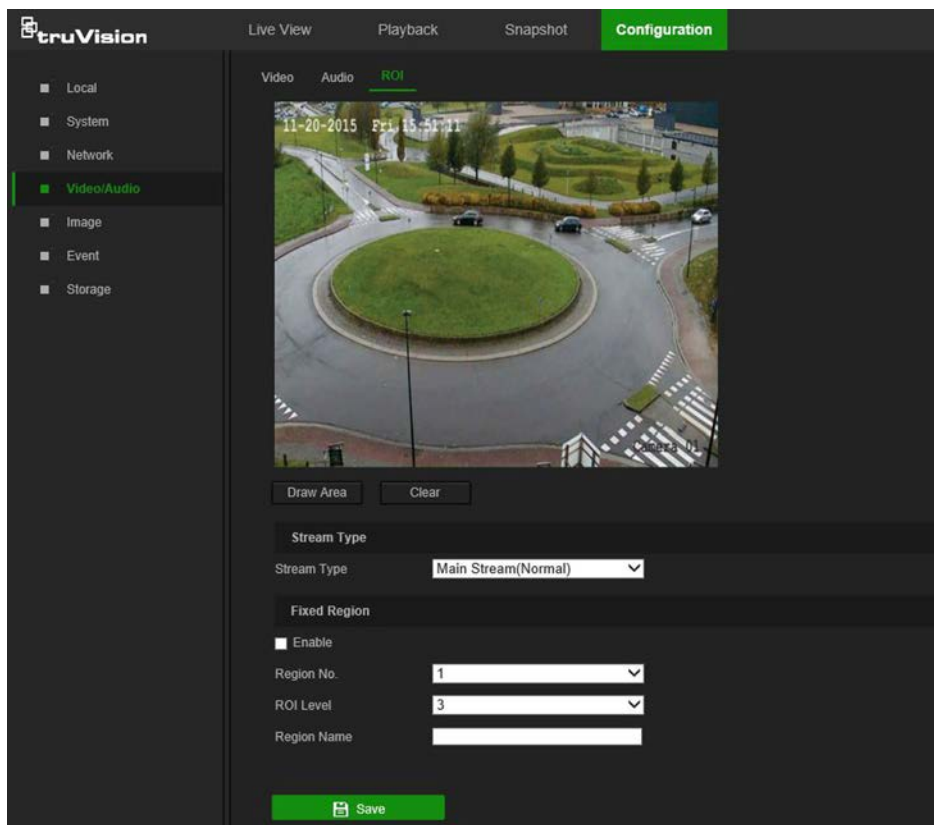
truVision

Live View Playback Snapshot Configuration

Local
System
Network
Video/Audio
Image
Event
Storage

Video Audio ROI

11-20-2015 Fri 15:51:11

Camera 01

Draw Area Clear

Stream Type

Stream Type Main Stream(Normal)

Fixed Region

Enable

Region No. 1

ROI Level 3

Region Name

Save